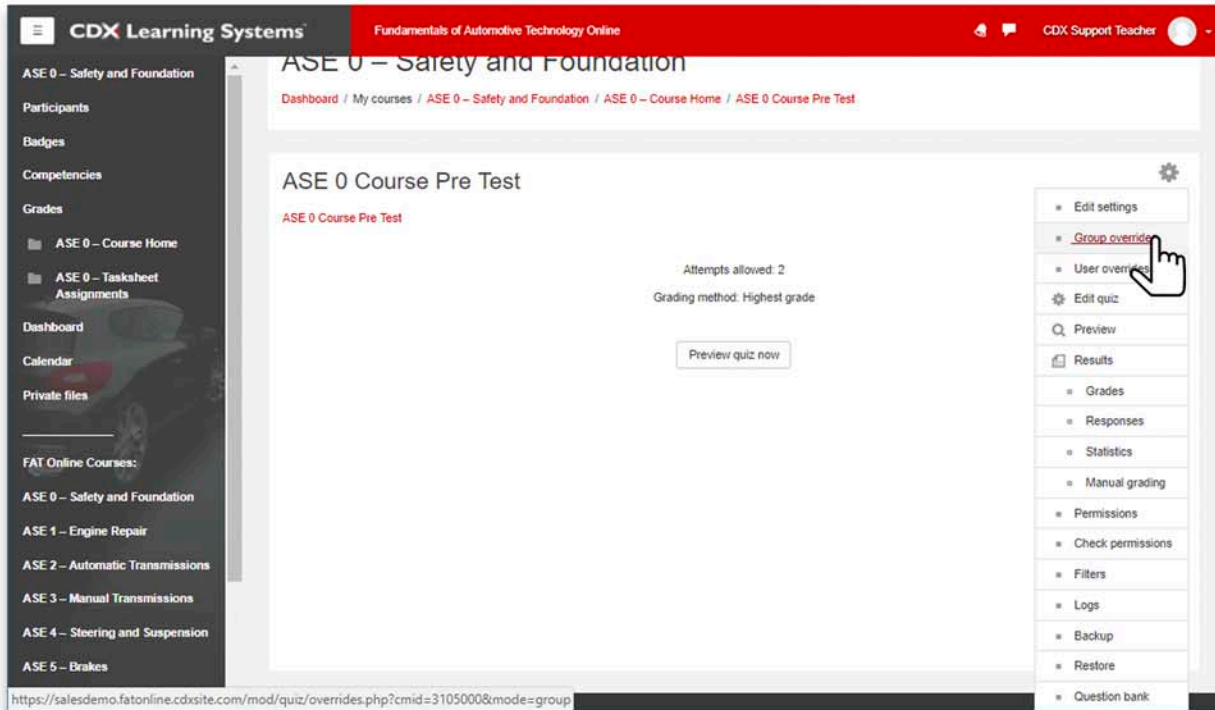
CDX Learning Systems

Fundamentals of Automotive Technology Online

CDX Support Teacher

ASE 0 – Safety and Foundation

Participants

Badges

Competencies

Grades

ASE 0 – Course Home

ASE 0 – Tasksheet Assignments

Dashboard

Calendar

Private files

FAT Online Courses:

ASE 0 – Safety and Foundation

ASE 1 – Engine Repair

ASE 2 – Automatic Transmissions

ASE 3 – Manual Transmissions

ASE 4 – Steering and Suspension

ASE 5 – Brakes

ASE 0 – Safety and Foundation

Dashboard / My courses / ASE 0 – Safety and Foundation / ASE 0 – Course Home / ASE 0 Course Pre Test

ASE 0 Course Pre Test

ASE 0 Course Pre Test

Attempts allowed: 2

Grading method: Highest grade

Preview quiz now

Edit settings

Group override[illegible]

User overrid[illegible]

Edit quiz

Preview

Results

Grades

Responses

Statistics

Manual grading

Permissions

Check permissions

Filters

Logs

Backup

Restore

Question bank

https://salesdemo.fatonline.cdxsite.com/mod/quiz/overrides.php?cmid=3105000&mode=group